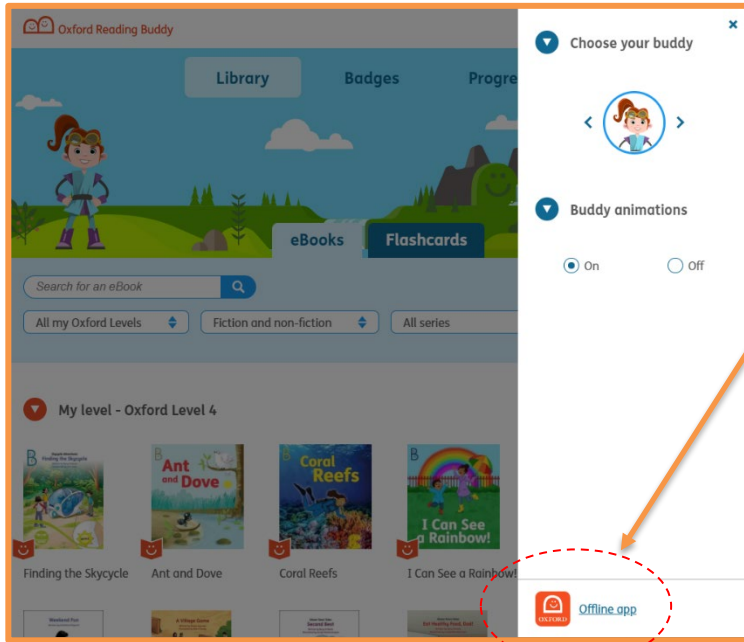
Oxford Reading Buddy

Library

Badges

Progre

eBooks

Flashcards

Search for an eBook

All my Oxford Levels

Fiction and non-fiction

All series

My level - Oxford Level 4

Finding the Skycycle

Ant and Dove

Ant and Dove

Coral Reefs

Coral Reefs

I Can See a Rainbow!

I Can See a Rainbow!

×

Choose your buddy

Buddy animations

On

Off

OXFORD

Offline app